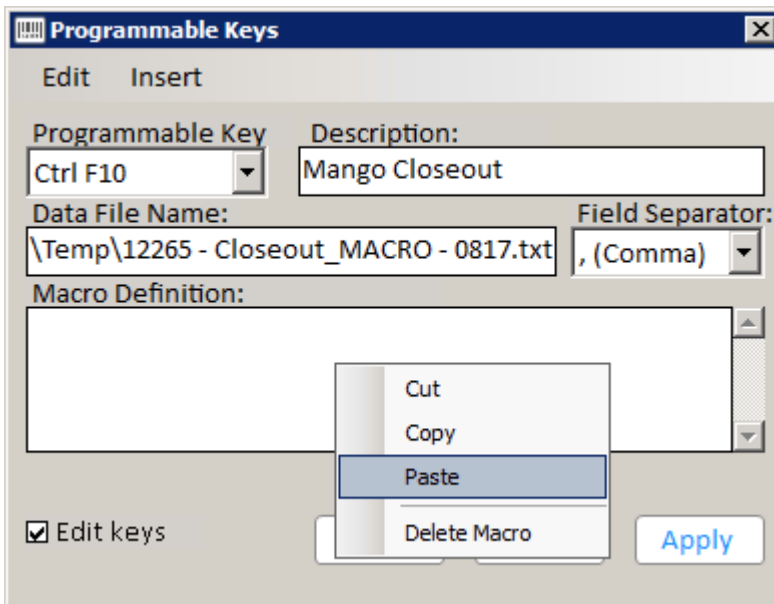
Programmable Keys

Edit Insert

Programmable Key
Ctrl F10

Description:
Mango Closeout

Data File Name:
\Temp\12265 - Closeout_MACRO - 0817.txt

Field Separator:
, (Comma)

Macro Definition:

Cut
Copy
Paste
Delete Macro

☑ Edit keys

Apply